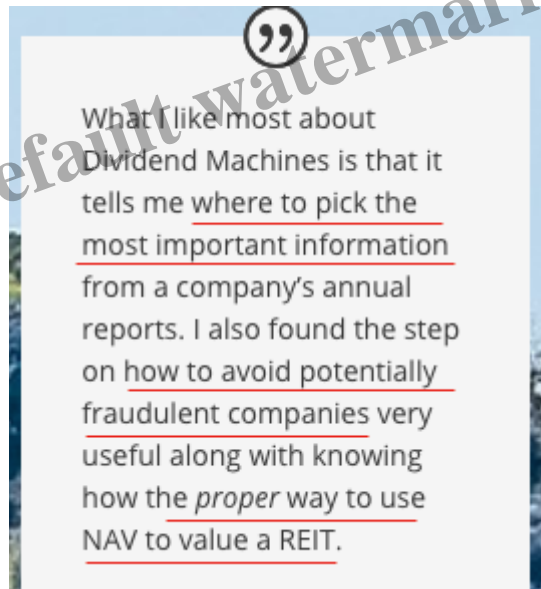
efault watermark

What I like most about Dividend Machines is that it tells me where to pick the most important information from a company's annual reports. I also found the step on how to avoid potentially fraudulent companies very useful along with knowing how the *proper* way to use NAV to value a REIT.